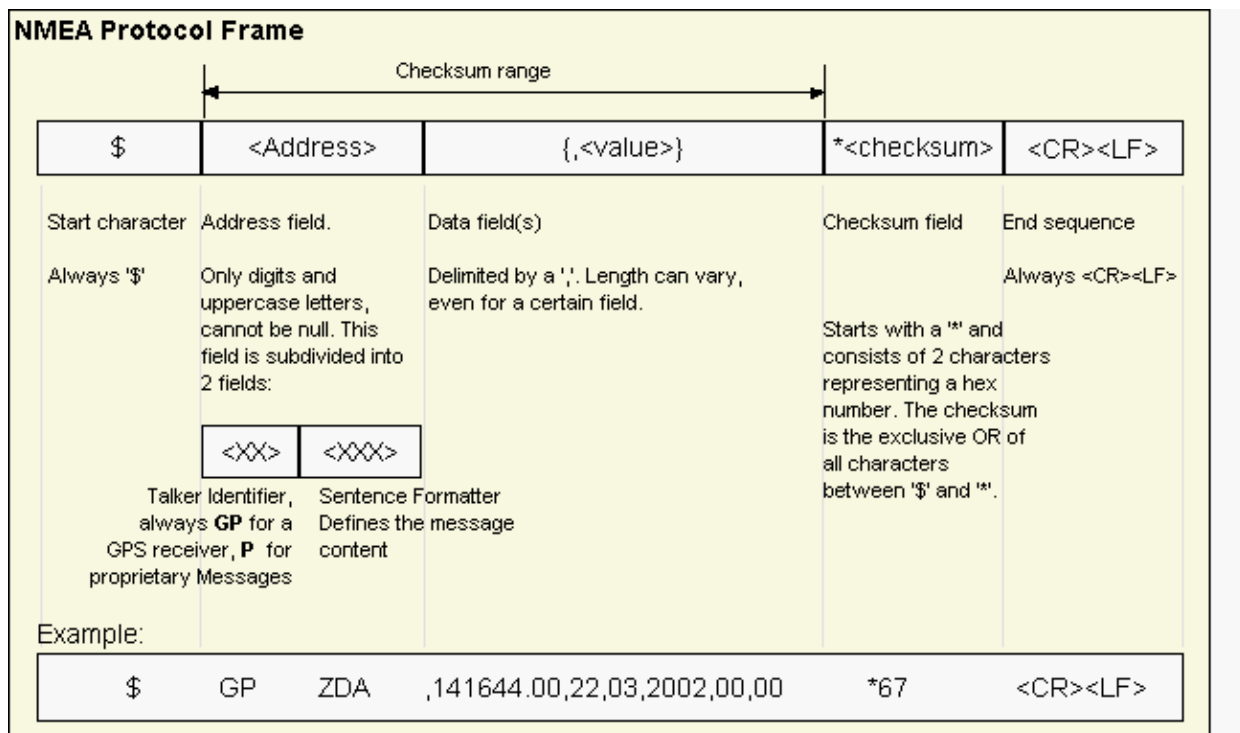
NMEA Protocol Frame

Checksum range

| $ | <Address> | {,<value>} | *<checksum> | <CR><LF> |
|---|---|---|---|---|

Start character

Always '$'

Address field.

Only digits and uppercase letters, cannot be null. This field is subdivided into 2 fields:

| <XX> | <XXX> |
|---|---|

Talker Identifier, always **GP** for a GPS receiver, **P** for proprietary Messages

Sentence Formatter Defines the message content

Data field(s)

Delimited by a ','. Length can vary, even for a certain field.

Checksum field

Starts with a '*' and consists of 2 characters representing a hex number. The checksum is the exclusive OR of all characters between '$' and '*'.

End sequence

Always <CR><LF>

Example:

| $ | GP | ZDA | ,141644.00,22,03,2002,00,00 | *67 | <CR><LF> |
|---|---|---|---|---|---|